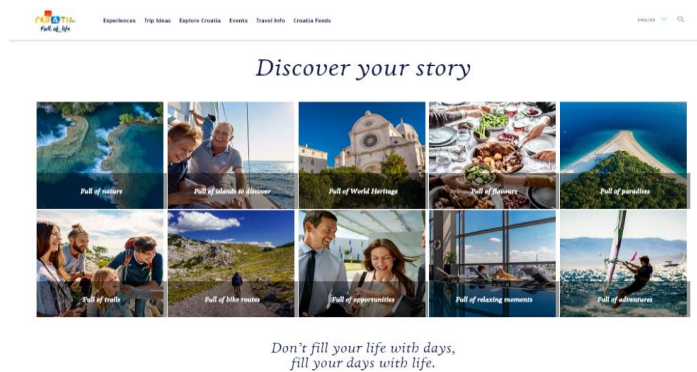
CROATIA
Full of life

Experiences Trip Ideas Explore Croatia Events Travel Info Croatia Foods

ENGLISH

Discover your story

Full of nature
Full of islands to discover
Full of World Heritage
Full of flavours
Full of paradise
Full of trails
Full of bike routes
Full of opportunities
Full of relaxing moments
Full of adventures

Don't fill your life with days,
fill your days with life.